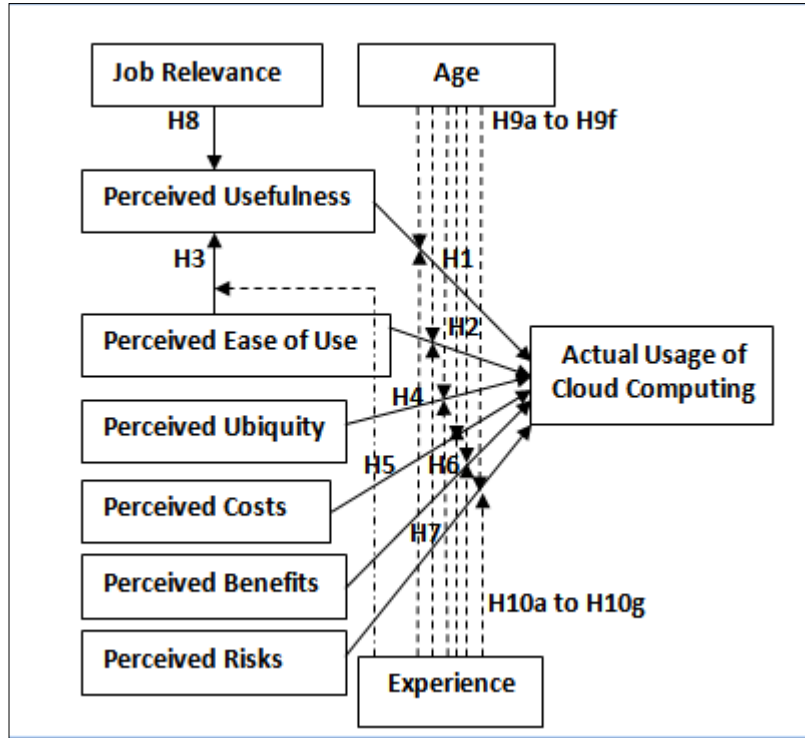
Job Relevance
Age
H8
H9a to H9f
Perceived Usefulness
H3
H1
H2
Perceived Ease of Use
Actual Usage of Cloud Computing
H4
Perceived Ubiquity
H5
H6
Perceived Costs
H7
Perceived Benefits
H10a to H10g
Perceived Risks
Experience